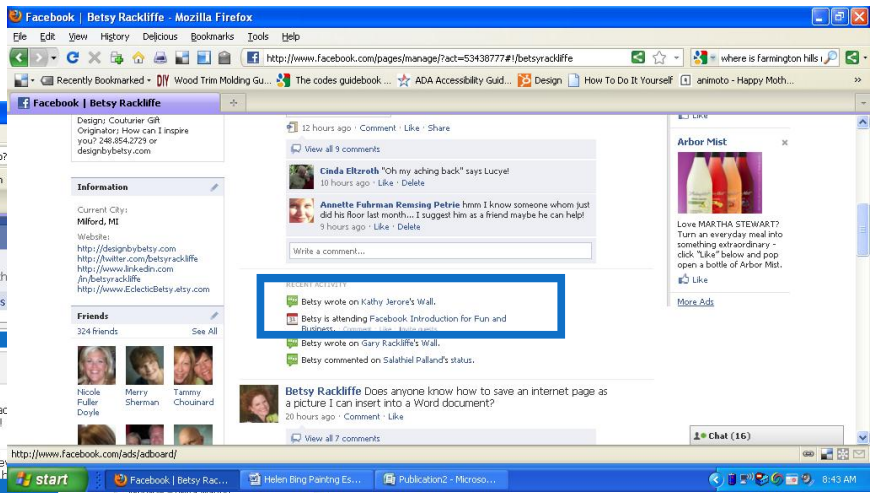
Facebook | Betsy Rackliffe - Mozilla Firefox

File Edit View History Delicious Bookmarks Tools Help

http://www.facebook.com/pages/manage/?act=53438777#!/betsyrackliffe

where is farmington hills

Recently Bookmarked · DIY Wood Trim Molding Gu... · The codes guidebook ... · ADA Accessibility Guid... · Design · How To Do It Yourself · animoto - Happy Moth...

Facebook | Betsy Rackliffe

Design; Couturier Gift Originator; How can I inspire you? 248.854.2729 or designbybetsy.com

Information

Current City:
Milford, MI

Website:
http://designbybetsy.com
http://twitter.com/betsyrackliffe
http://www.linkedin.com/in/betsyrackliffe
http://www.EclecticBetsy.etsy.com

Friends
324 Friends See All

Nicole Fuller Doyle
Merry Sherman
Tammy Chouinard

12 hours ago · Comment · Like · Share

View all 9 comments

Cinda Eltzroth "Oh my aching back" says Lucye!
10 hours ago · Like · Delete

Annette Fuhrman Remsing Petrie hmm I know someone whom just did his floor last month... I suggest him as a friend maybe he can help!
9 hours ago · Like · Delete

Write a comment...

RECENT ACTIVITY
Betsy wrote on Kathy Jerore's Wall.
Betsy is attending Facebook Introduction for Fun and Business. · Comment · Like · Invite guests
Betsy wrote on Gary Rackliffe's Wall.
Betsy commented on Salathiel Palland's status.

Betsy Rackliffe Does anyone know how to save an internet page as a picture I can insert into a Word document?
20 hours ago · Comment · Like

View all 7 comments

Like

Arbor Mist

Love MARTHA STEWART? Turn an everyday meal into something extraordinary - click "Like" below and pop open a bottle of Arbor Mist.

Like

More Ads

Chat (16)

http://www.facebook.com/ads/adboard/

start · Facebook | Betsy Rac... · Helen Bing Paintng Es... · Publication2 - Microso...

8:43 AM